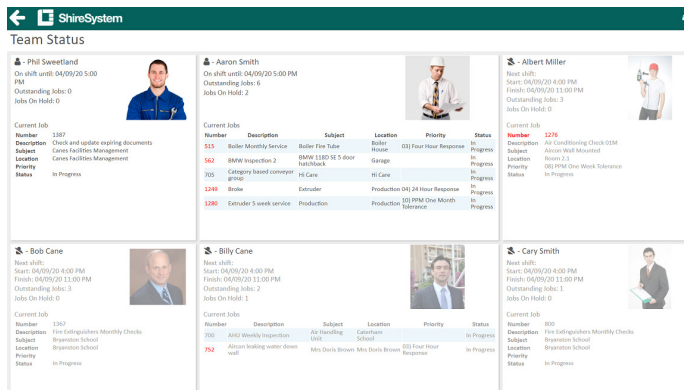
ShireSystem

Team Status

- Phil Sweetland
On shift until: 04/09/20 5:00 PM
Outstanding Jobs: 0
Jobs On Hold: 0

Current Job
Number 1387
Description Check and update expiring documents
Subject Canes Facilities Management
Location Canes Facilities Management
Priority
Status In Progress

- Aaron Smith
On shift until: 04/09/20 5:00 PM
Outstanding Jobs: 6
Jobs On Hold: 2

Current Jobs

| Number | Description | Subject | Location | Priority | Status |
|---|---|---|---|---|---|
| 515 | Boiler Monthly Service | Boiler Fire Tube | Boiler House | 03) Four Hour Response | In Progress |
| 562 | BMW Inspection 2 | BMW 118D SE 5 door hatchback | Garage | | In Progress |
| 705 | Category based conveyor group | Hi Care | Hi Care | | In Progress |
| 1249 | Broke | Extruder | Production | 04) 24 Hour Response | In Progress |
| 1280 | Extruder 5 week service | Production | Production | 10) PPM One Month tolerance | In Progress |

- Albert Miller
Next shift:
Start: 04/09/20 4:00 PM
Finish: 04/09/20 11:00 PM
Outstanding Jobs: 3
Jobs On Hold: 0

Current Job
Number 1276
Description Air Conditioning Check 01M
Subject Aircon Wall Mounted
Location Room 2.1
Priority 08) PPM One Week Tolerance
Status In Progress

- Bob Cane
Next shift:
Start: 04/09/20 4:00 PM
Finish: 04/09/20 11:00 PM
Outstanding Jobs: 3
Jobs On Hold: 0

Current Job
Number 1367
Description Fire Extinguishers Monthly Checks
Subject Bryanston School
Location Bryanston School
Priority
Status In Progress

- Billy Cane
Next shift:
Start: 04/09/20 4:00 PM
Finish: 04/09/20 11:00 PM
Outstanding Jobs: 2
Jobs On Hold: 1

Current Jobs

| Number | Description | Subject | Location | Priority | Status |
|---|---|---|---|---|---|
| 700 | AHU Weekly Inspection | Air Handling Unit | Caterham School | | In Progress |
| 752 | Aircon leaking water down wall | Mrs Doris Brown | Mrs Doris Brown | 03) Four Hour Response | In Progress |

- Cary Smith
Next shift:
Start: 04/09/20 4:00 PM
Finish: 04/09/20 11:00 PM
Outstanding Jobs: 1
Jobs On Hold: 0

Current Job
Number 800
Description Fire Extinguishers Monthly Checks
Subject Bryanston School
Location Bryanston School
Priority
Status In Progress